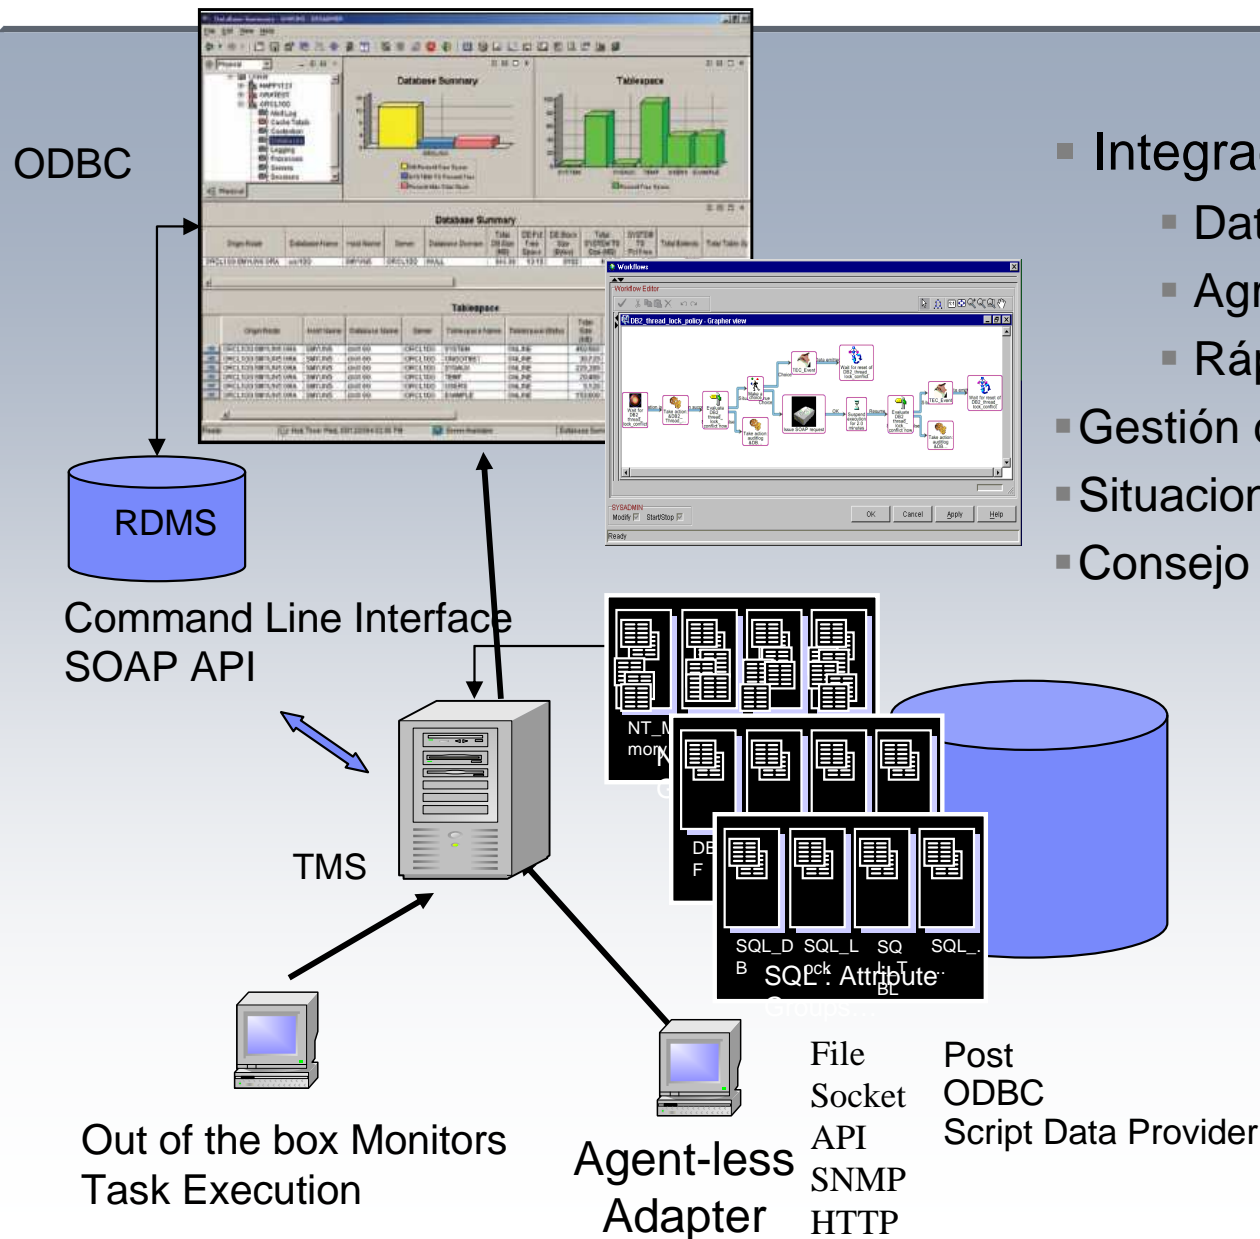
ODBC

Database Summary

Tablespace

Database Summary

Tablespace

Workflows

Workflow Editor

DB2_thread_lock_policy - Graphar view

OK Cancel Apply Help

Ready

▪ Integra
▪ Dat
▪ Agr
▪ Ráp
▪ Gestión
▪ Situacion
▪ Consejo

RDMS

Command Line Interface
SOAP API

NT_M
mon

DB
F

SQL_D B SQL_L ock SQ L_T BL SQL_

SQL: Attribute Groups...

TMS

Out of the box Monitors
Task Execution

Agent-less
Adapter

File
Socket
API
SNMP
HTTP

Post
ODBC
Script Data Provider